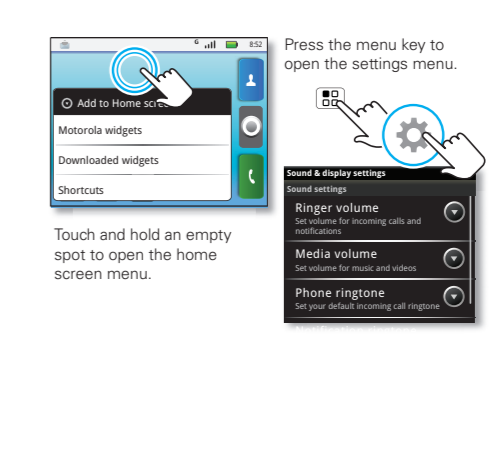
8:52

Add to Home scre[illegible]

Motorola widgets

Downloaded widgets

Shortcuts

Touch and hold an empty spot to open the home screen menu.

Press the menu key to open the settings menu.

Sound & display settings

Sound settings

Ringer volume
Set volume for incoming calls and notifications

Media volume
Set volume for music and videos

Phone ringtone
Set your default incoming call ringtone

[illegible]